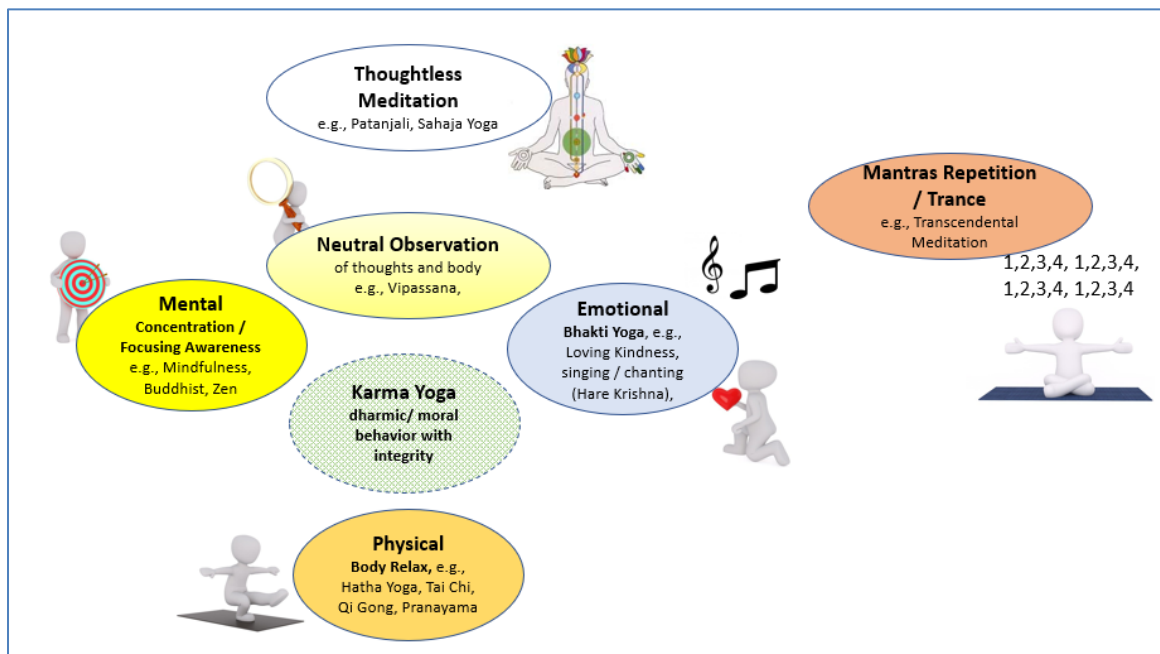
Thoughtless Meditation
e.g., Patanjali, Sahaja Yoga

Mantras Repetition / Trance
e.g., Transcendental Meditation

1,2,3,4, 1,2,3,4,
1,2,3,4, 1,2,3,4

Neutral Observation
of thoughts and body
e.g., Vipassana,

Mental
Concentration / Focusing Awareness
e.g., Mindfulness, Buddhist, Zen

Emotional
Bhakti Yoga, e.g., Loving Kindness, singing / chanting (Hare Krishna),

Karma Yoga
dharmic/ moral behavior with integrity

Physical
Body Relax, e.g., Hatha Yoga, Tai Chi, Qi Gong, Pranayama